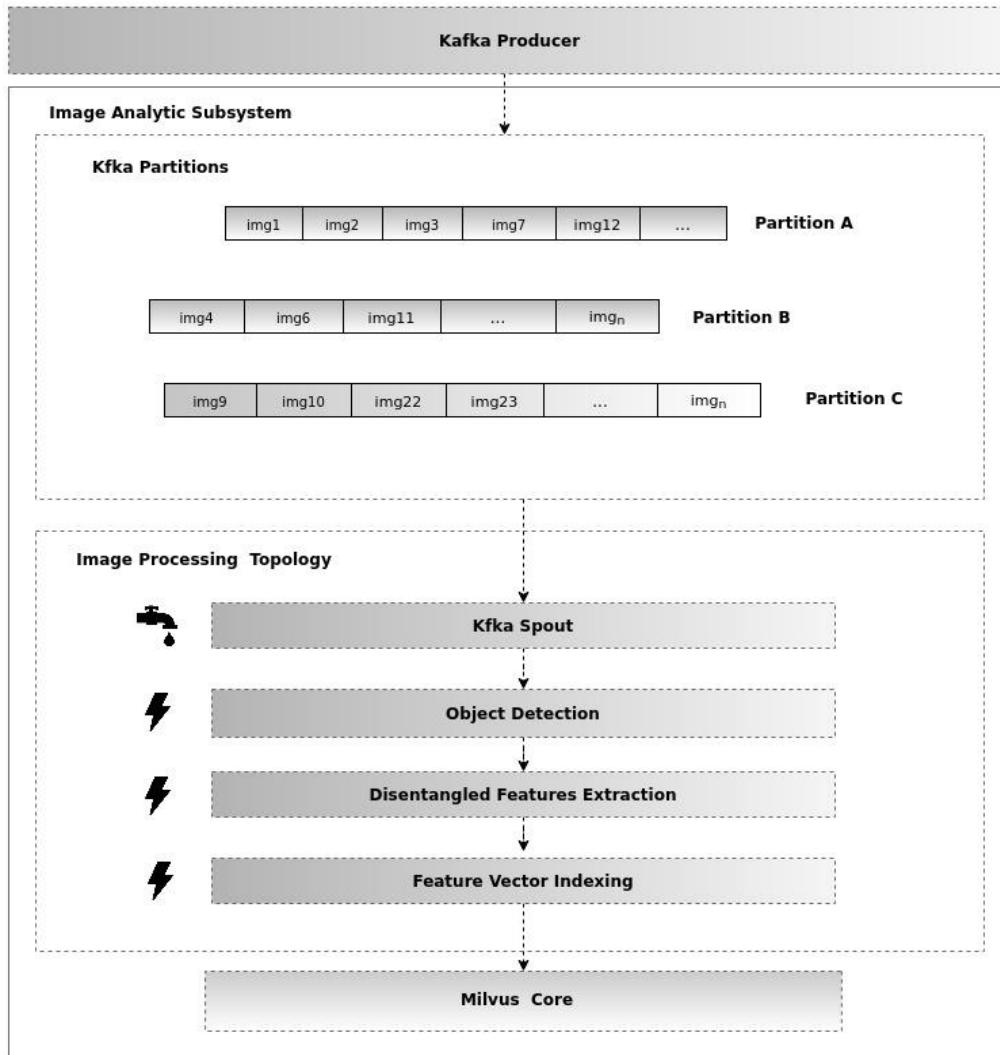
Kafka Producer

Image Analytic Subsystem

Kfka Partitions

| img1 | img2 | img3 | img7 | img12 | ... |
|---|---|---|---|---|---|

Partition A

| img4 | img6 | img11 | ... | $img_n$ |
|---|---|---|---|---|

Partition B

| img9 | img10 | img22 | img23 | ... | $img_n$ |
|---|---|---|---|---|---|

Partition C

Image Processing Topology

Kfka Spout

Object Detection

Disentangled Features Extraction

Feature Vector Indexing

Milvus Core